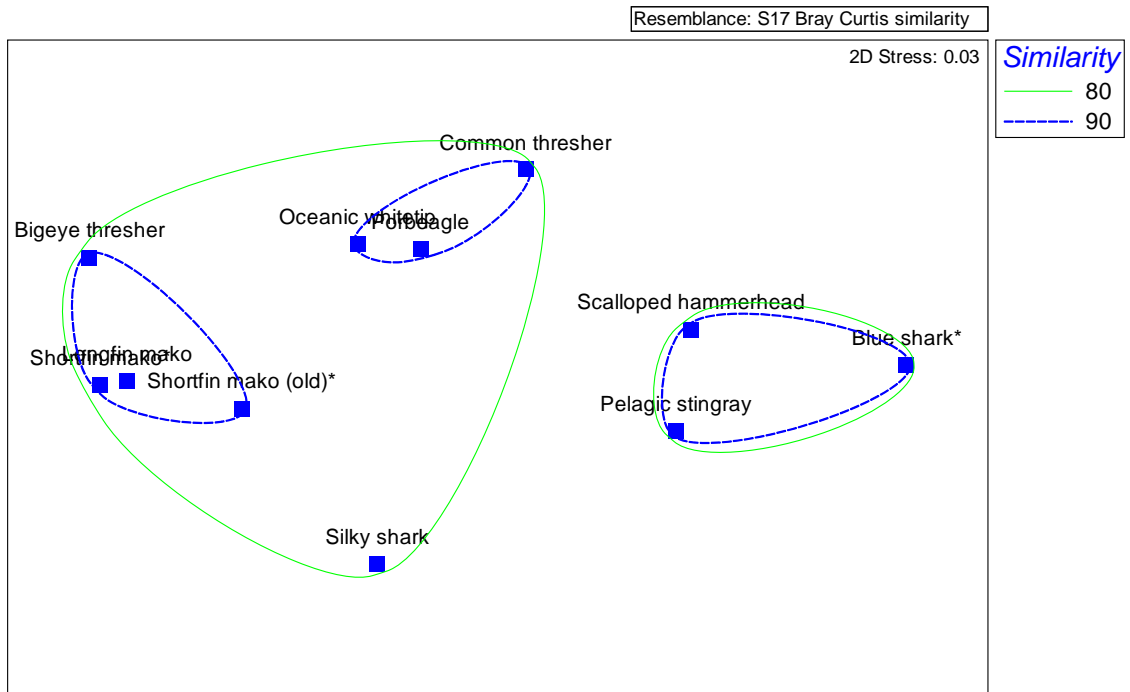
Resemblance: S17 Bray Curtis similarity

2D Stress: 0.03

Similarity
80
90

Common thresher

Oceanic whitetip
Porbeagle

Bigeye thresher

Longfin mako
Shortfin mako
Shortfin mako (old)*

Scalloped hammerhead

Blue shark*

Pelagic stingray

Silky shark